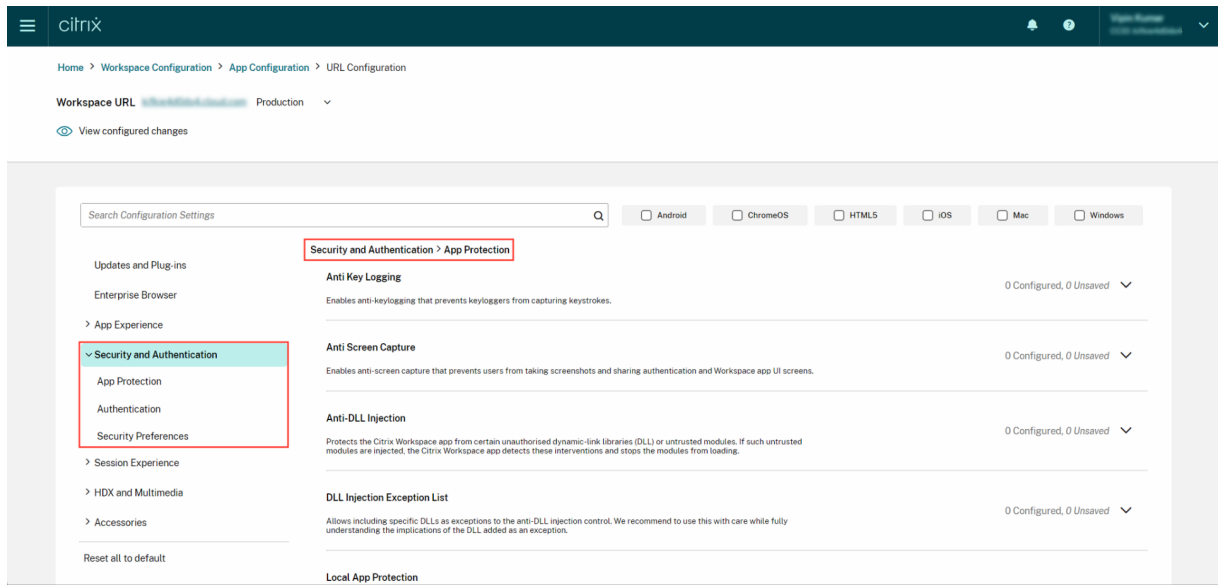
citrix

Vipin Kumar
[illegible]

Home > Workspace Configuration > App Configuration > URL Configuration

Workspace URL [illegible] Production

View configured changes

Search Configuration Settings

Android ChromeOS HTML5 iOS Mac Windows

Updates and Plug-ins

Enterprise Browser

> App Experience

Security and Authentication

App Protection

Authentication

Security Preferences

> Session Experience

> HDX and Multimedia

> Accessories

Reset all to default

Security and Authentication > App Protection

Anti Key Logging

Enables anti-keylogging that prevents keyloggers from capturing keystrokes.

0 Configured, 0 Unsaved

Anti Screen Capture

Enables anti-screen capture that prevents users from taking screenshots and sharing authentication and Workspace app UI screens.

0 Configured, 0 Unsaved

Anti-DLL Injection

Protects the Citrix Workspace app from certain unauthorised dynamic-link libraries (DLL) or untrusted modules. If such untrusted modules are injected, the Citrix Workspace app detects these interventions and stops the modules from loading.

0 Configured, 0 Unsaved

DLL Injection Exception List

Allows including specific DLLs as exceptions to the anti-DLL injection control. We recommend to use this with care while fully understanding the implications of the DLL added as an exception.

0 Configured, 0 Unsaved

Local App Protection